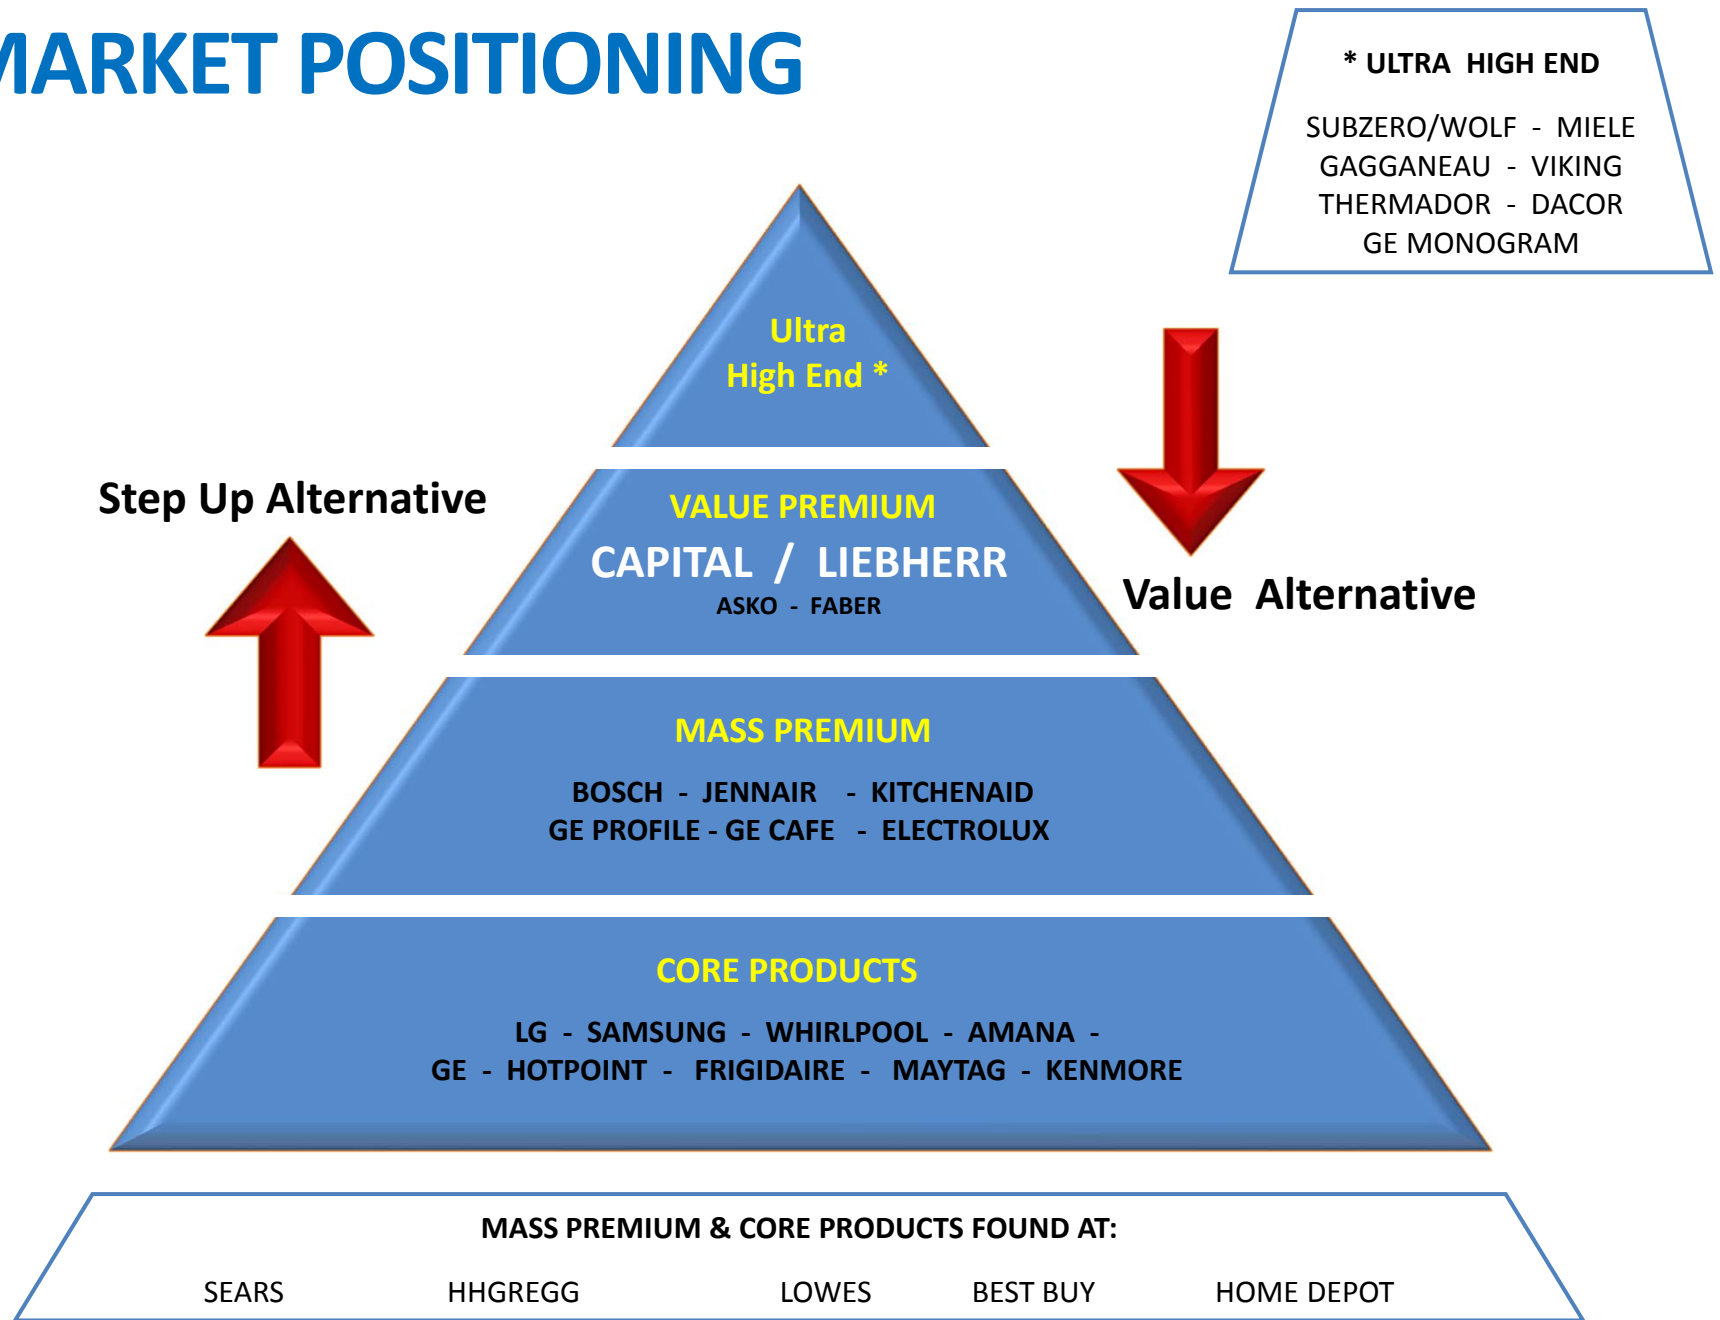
MARKET POSITIONING

* ULTRA HIGH END

SUBZERO/WOLF - MIELE
GAGGANEAU - VIKING
THERMADOR - DACOR
GE MONOGRAM

Ultra
High End *

Step Up Alternative

VALUE PREMIUM
CAPITAL / LIEBHERR
ASKO - FABER

Value Alternative

MASS PREMIUM
BOSCH - JENNAIR - KITCHENAID
GE PROFILE - GE CAFE - ELECTROLUX

CORE PRODUCTS
LG - SAMSUNG - WHIRLPOOL - AMANA -
GE - HOTPOINT - FRIGIDAIRE - MAYTAG - KENMORE

MASS PREMIUM & CORE PRODUCTS FOUND AT:
SEARS HHGREGG LOWES BEST BUY HOME DEPOT